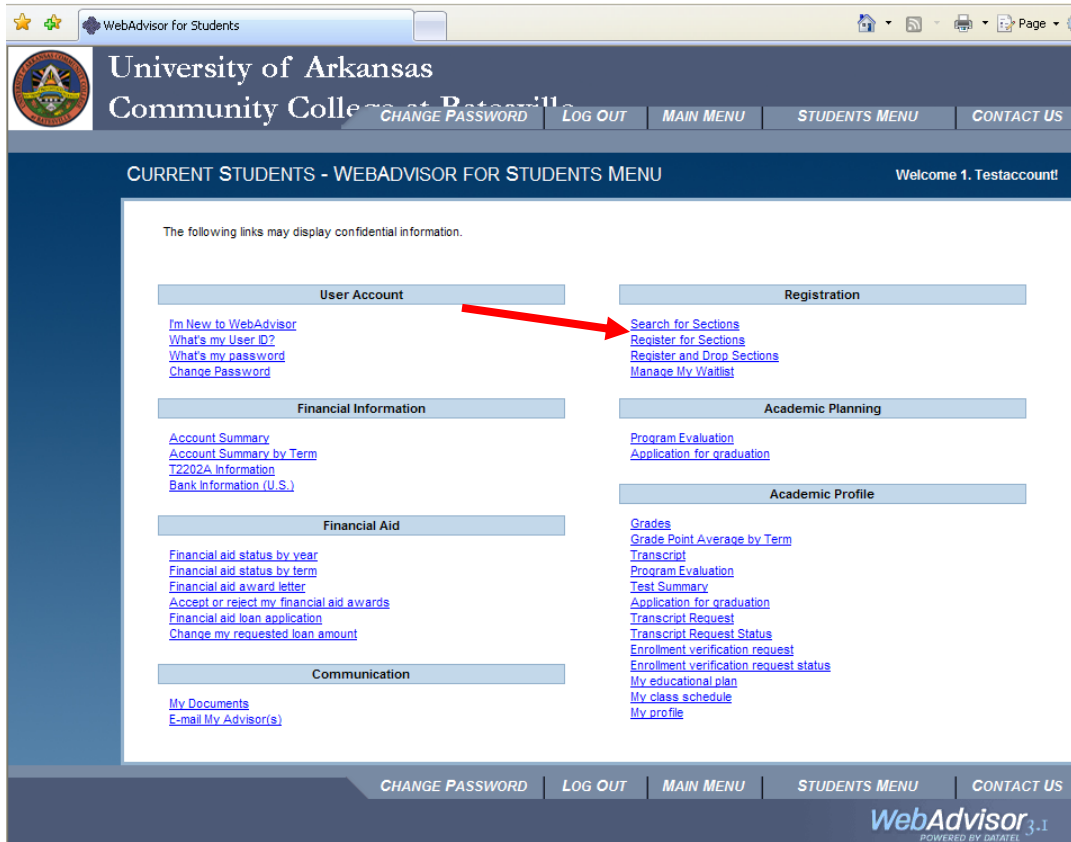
WebAdvisor for Students

Page

University of Arkansas
Community College at Batesville

CHANGE PASSWORD | LOG OUT | MAIN MENU | STUDENTS MENU | CONTACT US

CURRENT STUDENTS - WEBADVISOR FOR STUDENTS MENU

Welcome 1. Testaccount!

The following links may display confidential information.

User Account

I'm New to WebAdvisor
What's my User ID?
What's my password
Change Password

Financial Information

Account Summary
Account Summary by Term
T2202A Information
Bank Information (U.S.)

Financial Aid

Financial aid status by year
Financial aid status by term
Financial aid award letter
Accept or reject my financial aid awards
Financial aid loan application
Change my requested loan amount

Communication

My Documents
E-mail My Advisor(s)

Registration

Search for Sections
Register for Sections
Register and Drop Sections
Manage My Waitlist

Academic Planning

Program Evaluation
Application for graduation

Academic Profile

Grades
Grade Point Average by Term
Transcript
Program Evaluation
Test Summary
Application for graduation
Transcript Request
Transcript Request Status
Enrollment verification request
Enrollment verification request status
My educational plan
My class schedule
My profile

CHANGE PASSWORD | LOG OUT | MAIN MENU | STUDENTS MENU | CONTACT US

WebAdvisor 3.1
POWERED BY DATATEL